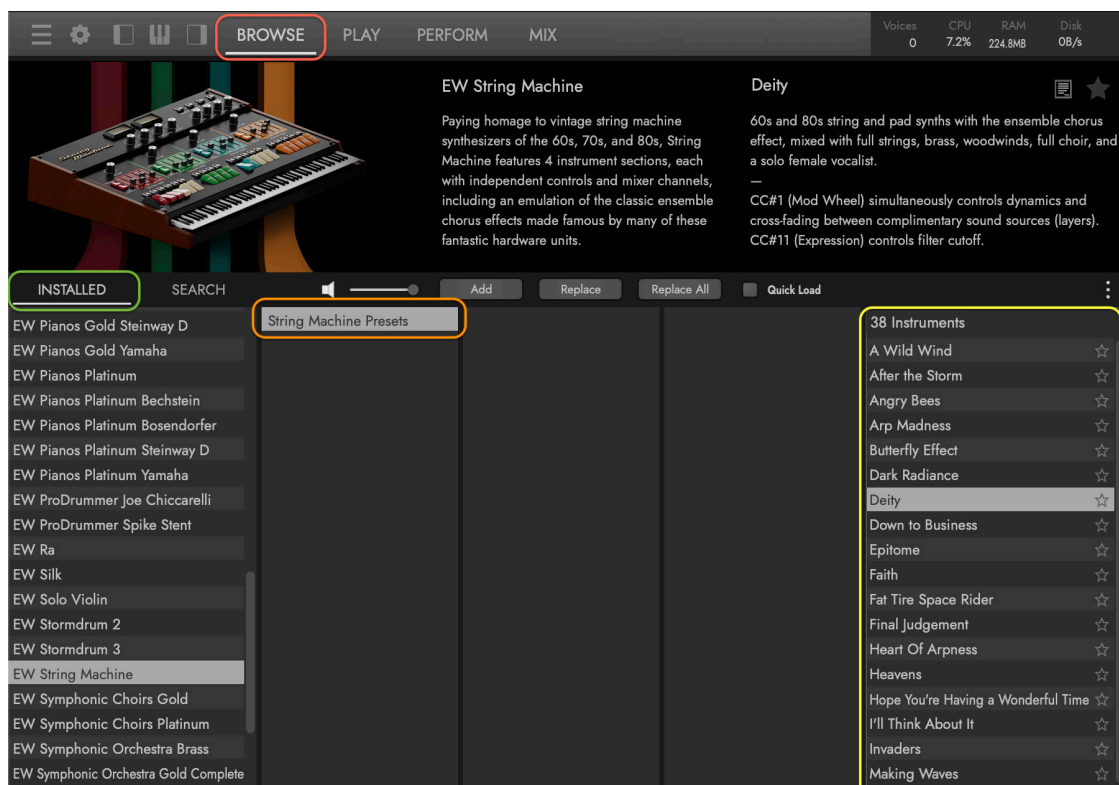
BROWSE PLAY PERFORM MIX

| Voices | CPU | RAM | Disk |
|---|---|---|---|
| 0 | 7.2% | 224.8MB | 0B/s |

EW String Machine

Paying homage to vintage string machine synthesizers of the 60s, 70s, and 80s, String Machine features 4 instrument sections, each with independent controls and mixer channels, including an emulation of the classic ensemble chorus effects made famous by many of these fantastic hardware units.

Deity

60s and 80s string and pad synths with the ensemble chorus effect, mixed with full strings, brass, woodwinds, full choir, and a solo female vocalist.

—

CC#1 (Mod Wheel) simultaneously controls dynamics and cross-fading between complimentary sound sources (layers). CC#11 (Expression) controls filter cutoff.

INSTALLED SEARCH

Add Replace Replace All Quick Load

EW Pianos Gold Steinway D
EW Pianos Gold Yamaha
EW Pianos Platinum
EW Pianos Platinum Bechstein
EW Pianos Platinum Bosendorfer
EW Pianos Platinum Steinway D
EW Pianos Platinum Yamaha
EW ProDrummer Joe Chiccarelli
EW ProDrummer Spike Stent
EW Ra
EW Silk
EW Solo Violin
EW Stormdrum 2
EW Stormdrum 3
EW String Machine
EW Symphonic Choirs Gold
EW Symphonic Choirs Platinum
EW Symphonic Orchestra Brass
EW Symphonic Orchestra Gold Complete

String Machine Presets

38 Instruments
A Wild Wind
After the Storm
Angry Bees
Arp Madness
Butterfly Effect
Dark Radiance
Deity
Down to Business
Epitome
Faith
Fat Tire Space Rider
Final Judgement
Heart Of Arpness
Heavens
Hope You're Having a Wonderful Time
I'll Think About It
Invaders
Making Waves